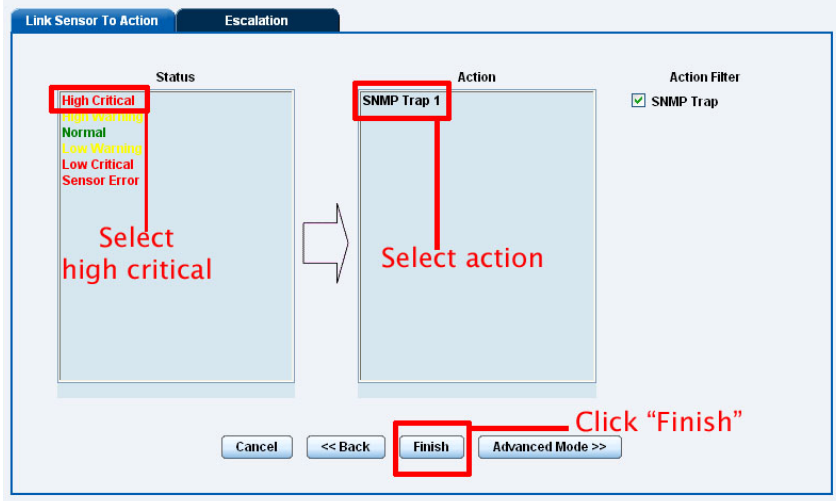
Link Sensor To Action | Escalation

Status
High Critical
High Warning
Normal
Low Warning
Low Critical
Sensor Error

Select high critical

Action
SNMP Trap 1

Select action

Action Filter
SNMP Trap

Click “Finish”

Cancel | << Back | Finish | Advanced Mode >>